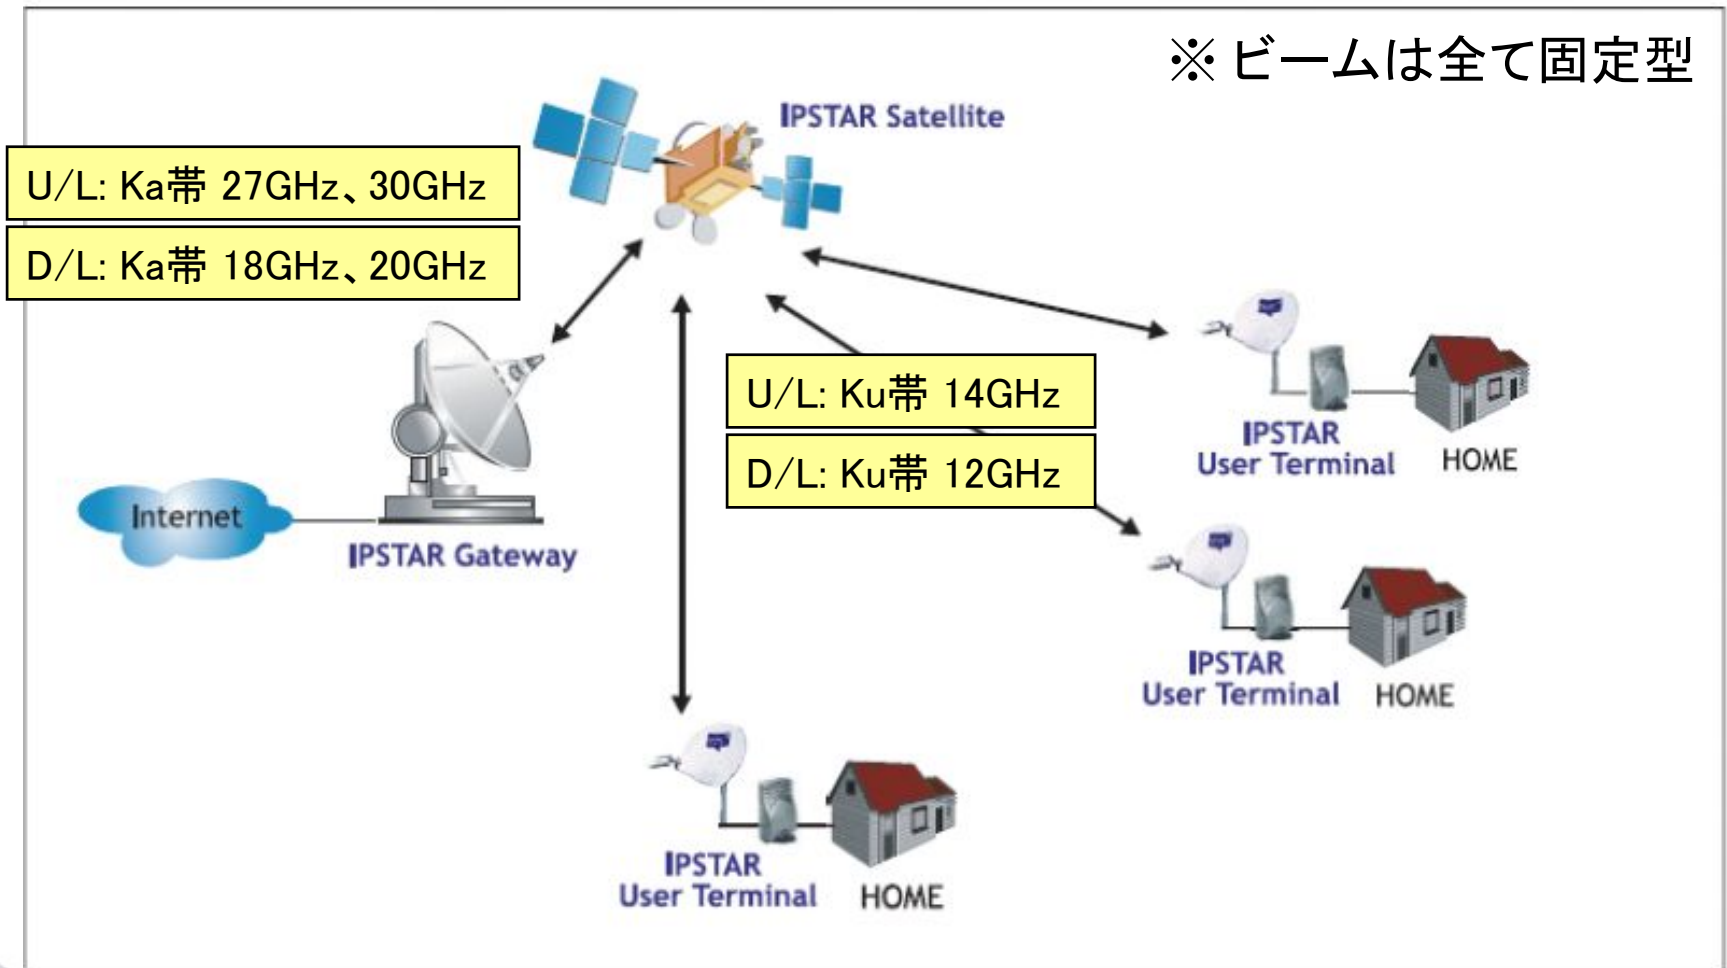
※ビームは全て固定型

IPSTAR Satellite

U/L: Ka帯 27GHz、30GHz

D/L: Ka帯 18GHz、20GHz

U/L: Ku帯 14GHz

D/L: Ku帯 12GHz

Internet

IPSTAR Gateway

IPSTAR User Terminal

HOME

IPSTAR User Terminal

HOME

IPSTAR User Terminal

HOME